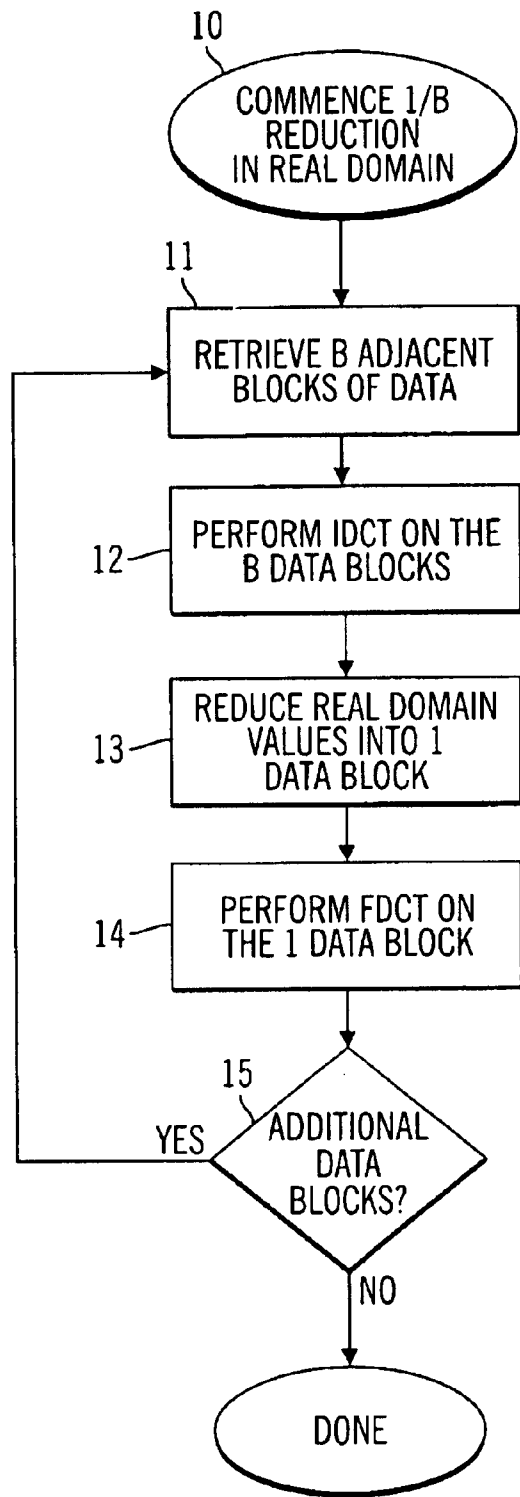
10

COMMENCE 1/B REDUCTION IN REAL DOMAIN

11

RETRIEVE B ADJACENT BLOCKS OF DATA

12

PERFORM IDCT ON THE B DATA BLOCKS

13

REDUCE REAL DOMAIN VALUES INTO 1 DATA BLOCK

14

PERFORM FDCT ON THE 1 DATA BLOCK

15

ADDITIONAL DATA BLOCKS?

YES

NO

DONE